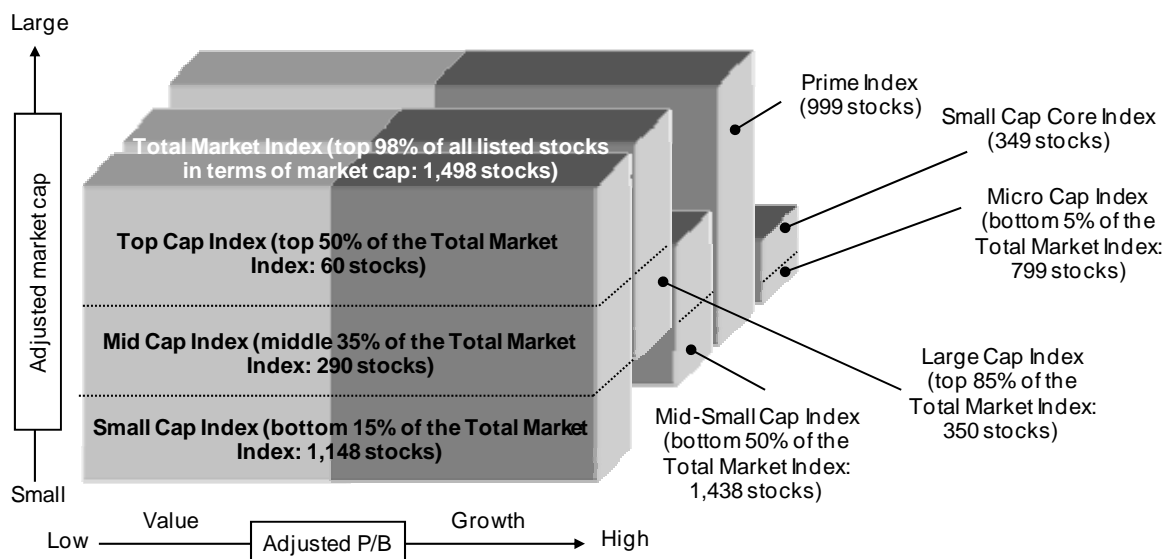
Large

Adjusted market cap

Small

Total Market Index (top 98% of all listed stocks in terms of market cap: 1,498 stocks)

Top Cap Index (top 50% of the Total Market Index: 60 stocks)

Mid Cap Index (middle 35% of the Total Market Index: 290 stocks)

Small Cap Index (bottom 15% of the Total Market Index: 1,148 stocks)

Prime Index (999 stocks)

Small Cap Core Index (349 stocks)

Micro Cap Index (bottom 5% of the Total Market Index: 799 stocks)

Large Cap Index (top 85% of the Total Market Index: 350 stocks)

Mid-Small Cap Index (bottom 50% of the Total Market Index: 1,438 stocks)

Value

Growth

Low

Adjusted P/B

High